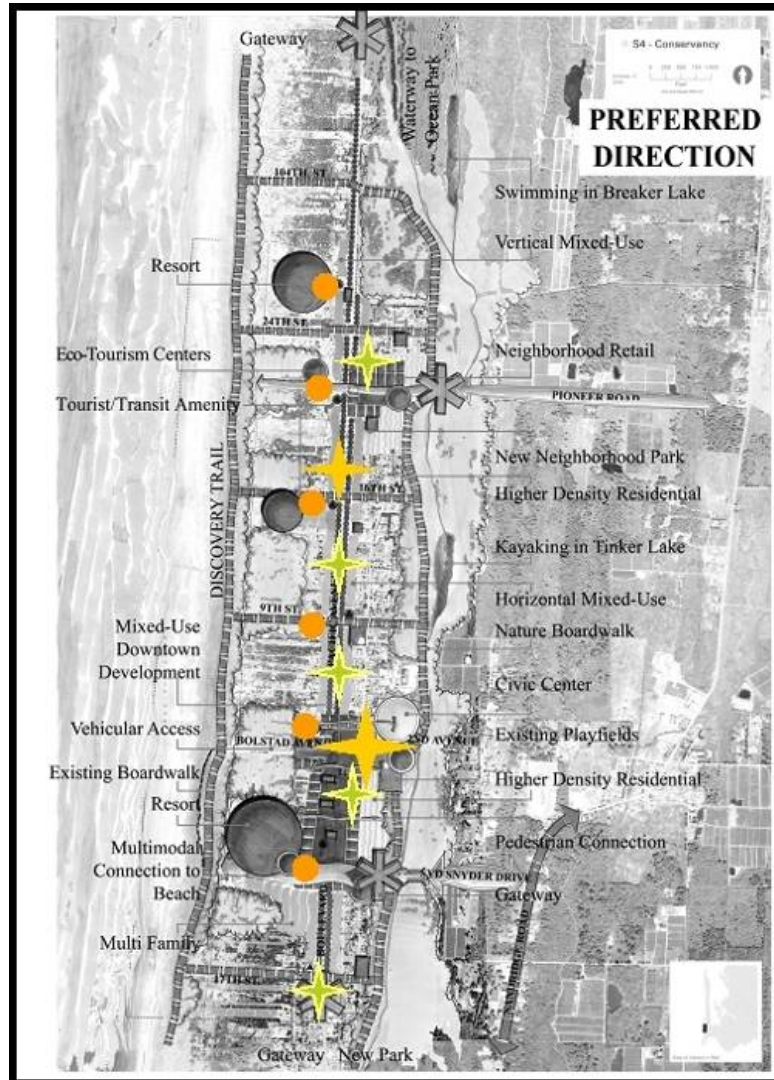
Gateway

S4 - Conservancy

PREFERRED DIRECTION

Waterway to Ocean Park

10TH ST

Swimming in Breaker Lake

Vertical Mixed-Use

Resort

24TH ST

Eco-Tourism Centers

Neighborhood Retail

Tourist/Transit Amenity

PIONEER ROAD

New Neighborhood Park

16TH ST

Higher Density Residential

DISCOVERY TRAIL

Kayaking in Tinker Lake

9TH ST

Horizontal Mixed-Use

Mixed-Use Downtown Development

Nature Boardwalk

Civic Center

Vehicular Access

BOLSTAD AVENUE

2ND AVENUE

Existing Playfields

Existing Boardwalk

Higher Density Residential

Resort

Multimodal Connection to Beach

Pedestrian Connection

SYD SNYDER DRIVE

Gateway

Multi Family

17TH ST

Gateway

New Park